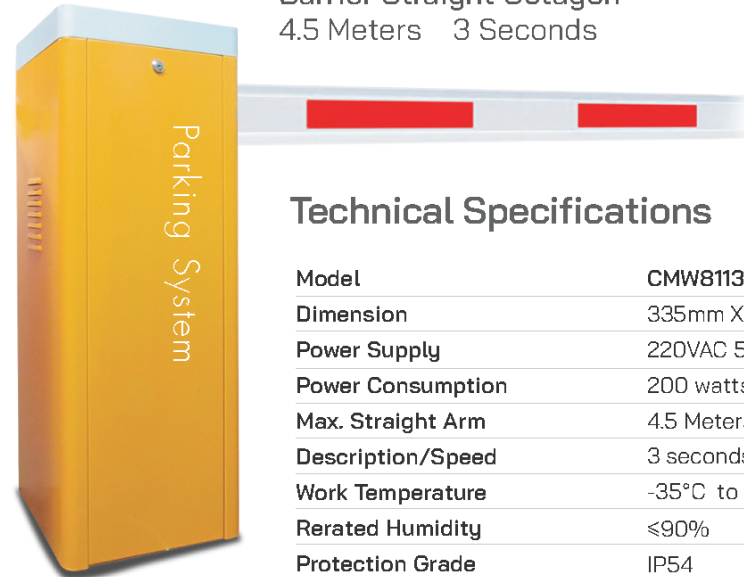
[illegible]
4.5 Meters 3 Seconds

Parking System

Technical Specifications

| Model | CMW8113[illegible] |
|---|---|
| Dimension | 335mm X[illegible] |
| Power Supply | 220VAC 5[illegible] |
| Power Consumption | 200 watt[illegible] |
| Max. Straight Arm | 4.5 Meter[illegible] |
| Description/Speed | 3 second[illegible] |
| Work Temperature | -35°C to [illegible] |
| Rerated Humidity | ≤90% |
| Protection Grade | IP54 |